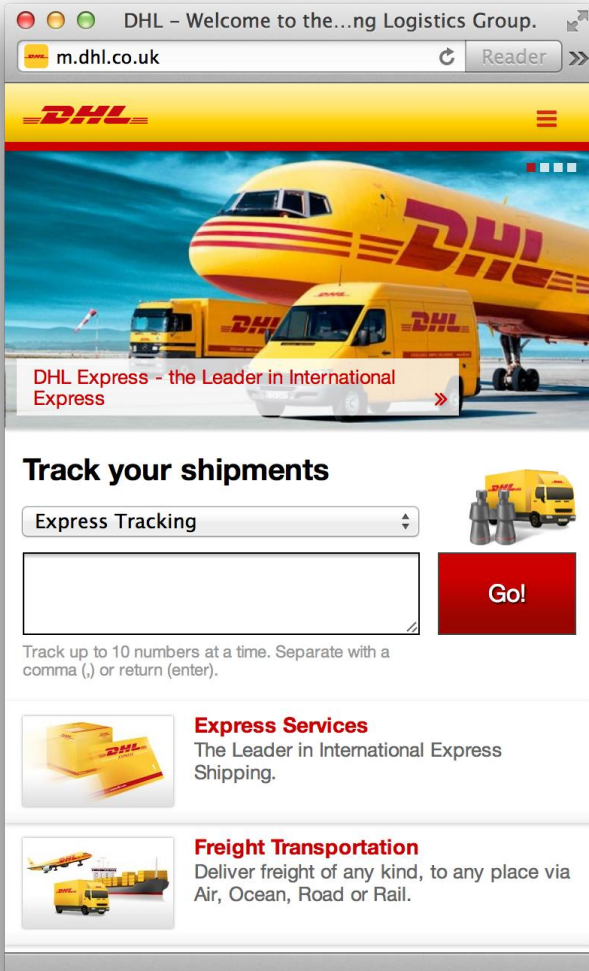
DHL – Welcome to the...ng Logistics Group.

m.dhl.co.uk

Reader

DHL

DHL Express - the Leader in International Express »

Track your shipments

Express Tracking

Go!

Track up to 10 numbers at a time. Separate with a comma (,) or return (enter).

Express Services
The Leader in International Express Shipping.

Freight Transportation
Deliver freight of any kind, to any place via Air, Ocean, Road or Rail.